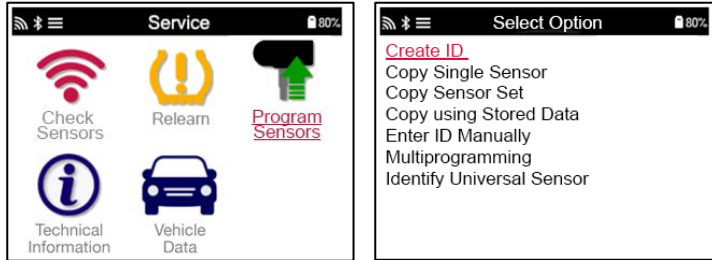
Service 80%

Check Sensors

Relearn

Program Sensors

Technical Information

Vehicle Data

Select Option 80%

Create ID
Copy Single Sensor
Copy Sensor Set
Copy using Stored Data
Enter ID Manually
Multiprogramming
Identify Universal Sensor